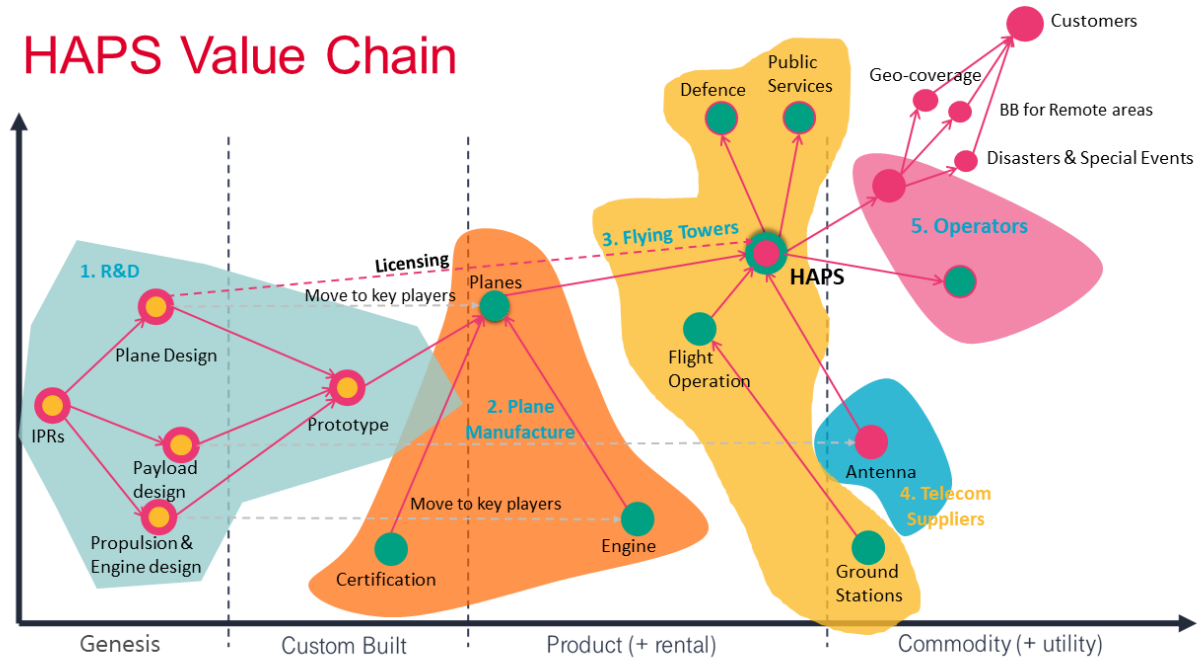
HAPS Value Chain

Customers

Defence

Public Services

Geo-coverage

BB for Remote areas

Disasters & Special Events

5. Operators

3. Flying Towers

Licensing

1. R&D

Move to key players

Planes

HAPS

Plane Design

Flight Operation

Prototype

IPRs

2. Plane Manufacture

Antenna

Payload design

4. Telecom Suppliers

Move to key players

Propulsion & Engine design

Engine

Certification

Ground Stations

Genesis

Custom Built

Product (+ rental)

Commodity (+ utility)